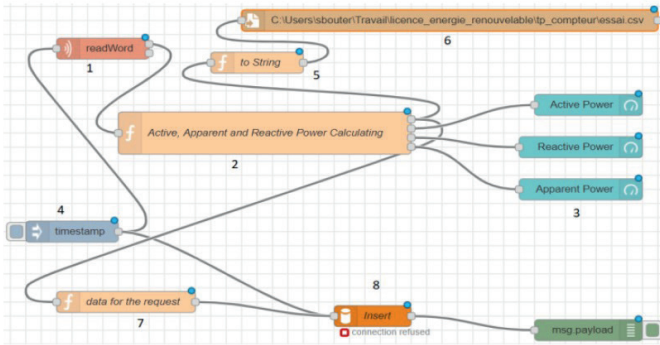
C:\Users\sbouter\Travail\licence_energie_renouvelable\tp_compteur\essai.csv

6

readWord

1

to String

5

Active, Apparent and Reactive Power Calculating

2

Active Power

Reactive Power

Apparent Power

3

4

timestamp

8

data for the request

7

Insert

connection refused

msg.payload